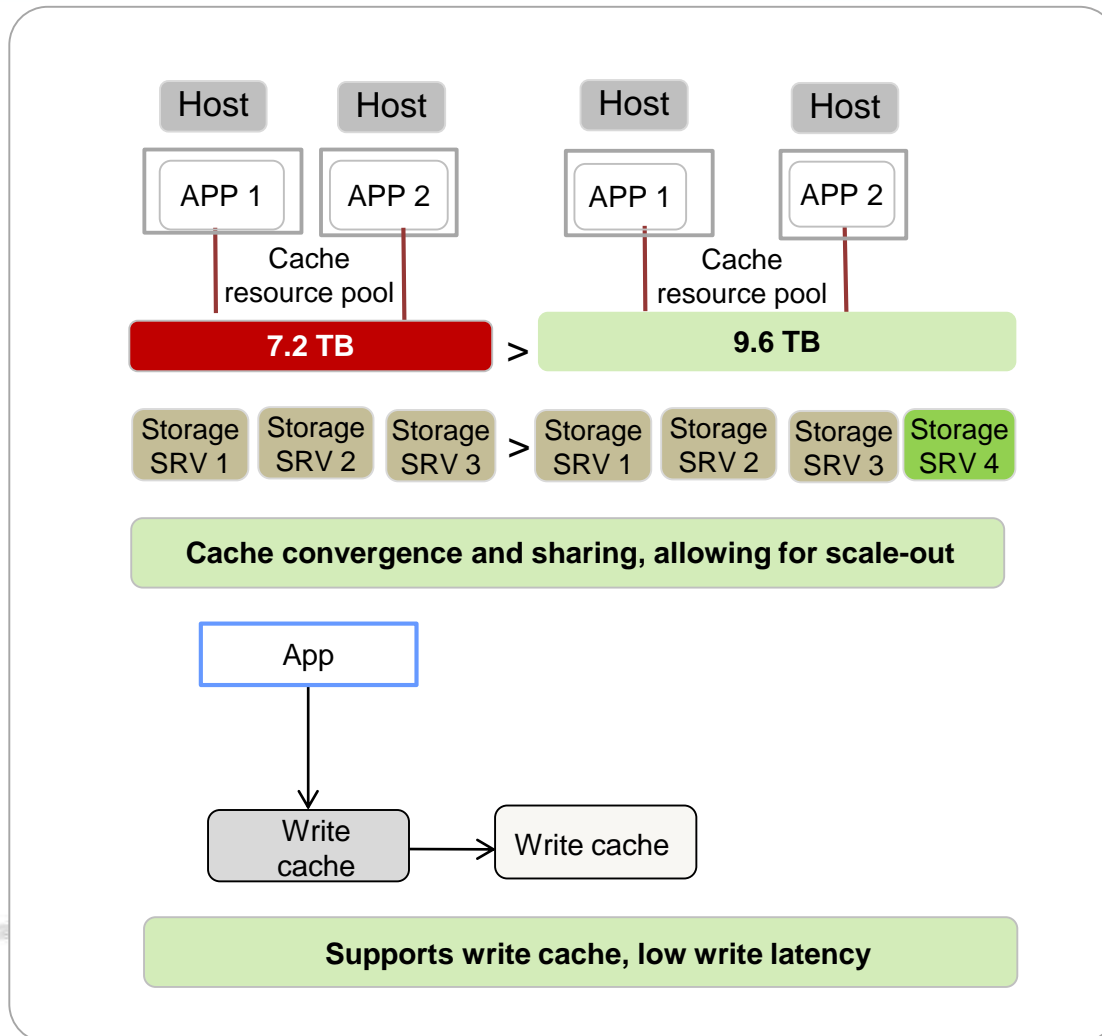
Host

Host

Host

Host

APP 1

APP 2

APP 1

APP 2

Cache resource pool

Cache resource pool

7.2 TB

>

9.6 TB

Storage SRV 1

Storage SRV 2

Storage SRV 3

>

Storage SRV 1

Storage SRV 2

Storage SRV 3

Storage SRV 4

Cache convergence and sharing, allowing for scale-out

App

Write cache

Write cache

Supports write cache, low write latency